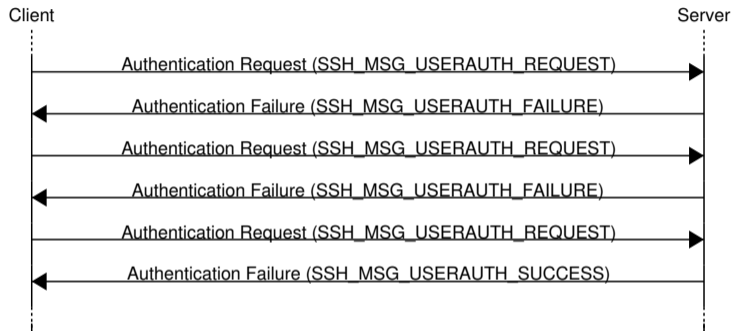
Client

Server

Authentication Request (SSH_MSG_USERAUTH_REQUEST)

Authentication Failure (SSH_MSG_USERAUTH_FAILURE)

Authentication Request (SSH_MSG_USERAUTH_REQUEST)

Authentication Failure (SSH_MSG_USERAUTH_FAILURE)

Authentication Request (SSH_MSG_USERAUTH_REQUEST)

Authentication Failure (SSH_MSG_USERAUTH_SUCCESS)